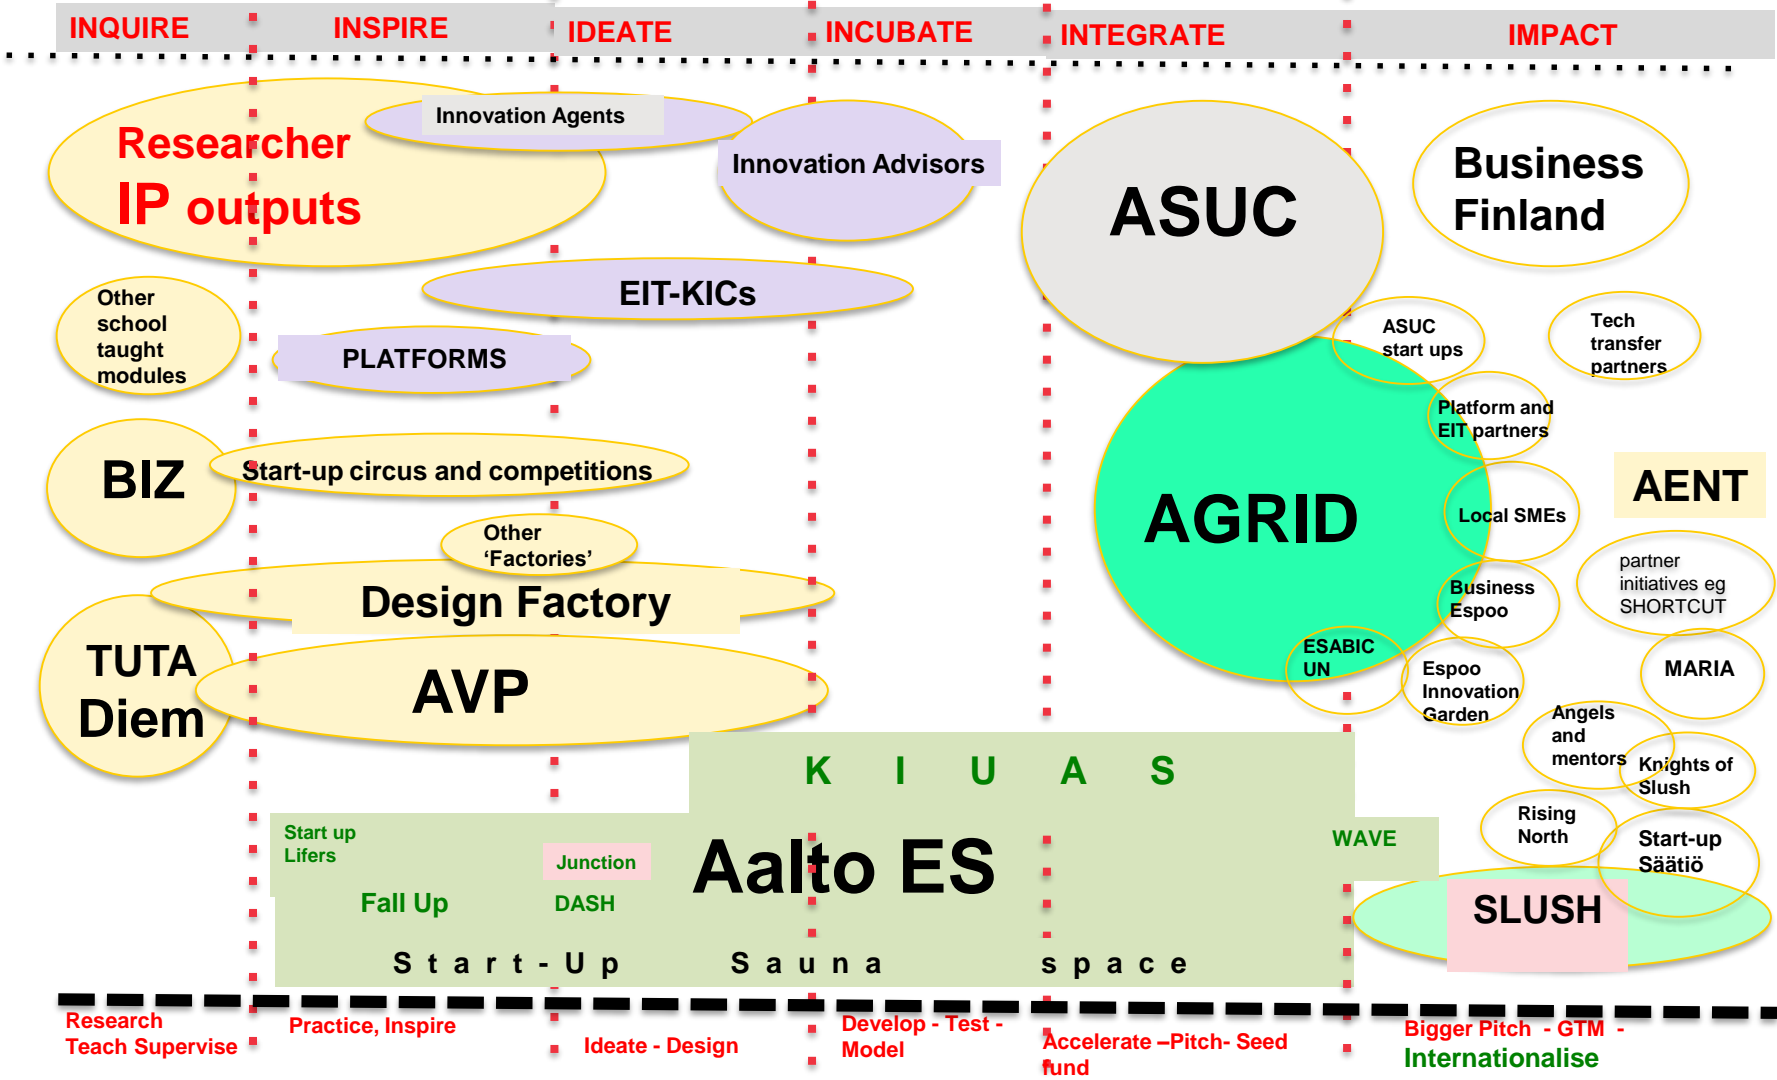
INQUIRE INSPIRE IDEATE INCUBATE INTEGRATE IMPACT

Researcher
IP outputs

Innovation Agents

Innovation Advisors

ASUC

Business Finland

EIT-KICs

Other school taught modules

PLATFORMS

ASUC start ups

Tech transfer partners

Platform and EIT partners

BIZ

Start-up circus and competitions

AGRID

AENT

Local SMEs

Other 'Factories'

Design Factory

Business Espoo

partner initiatives eg SHORTCUT

TUTA Diem

AVP

ESABIC UN

Espoo Innovation Garden

MARIA

Angels and mentors

Knights of Slush

K I U A S

Start up Lifers

Junction

Aalto ES

WAVE

Rising North

Start-up Säätiö

Fall Up

DASH

SLUSH

Start-Up Sauna space

Research Teach Supervise

Practice, Inspire

Ideate - Design

Develop - Test - Model

Accelerate –Pitch- Seed fund

Bigger Pitch - GTM -
Internationalise